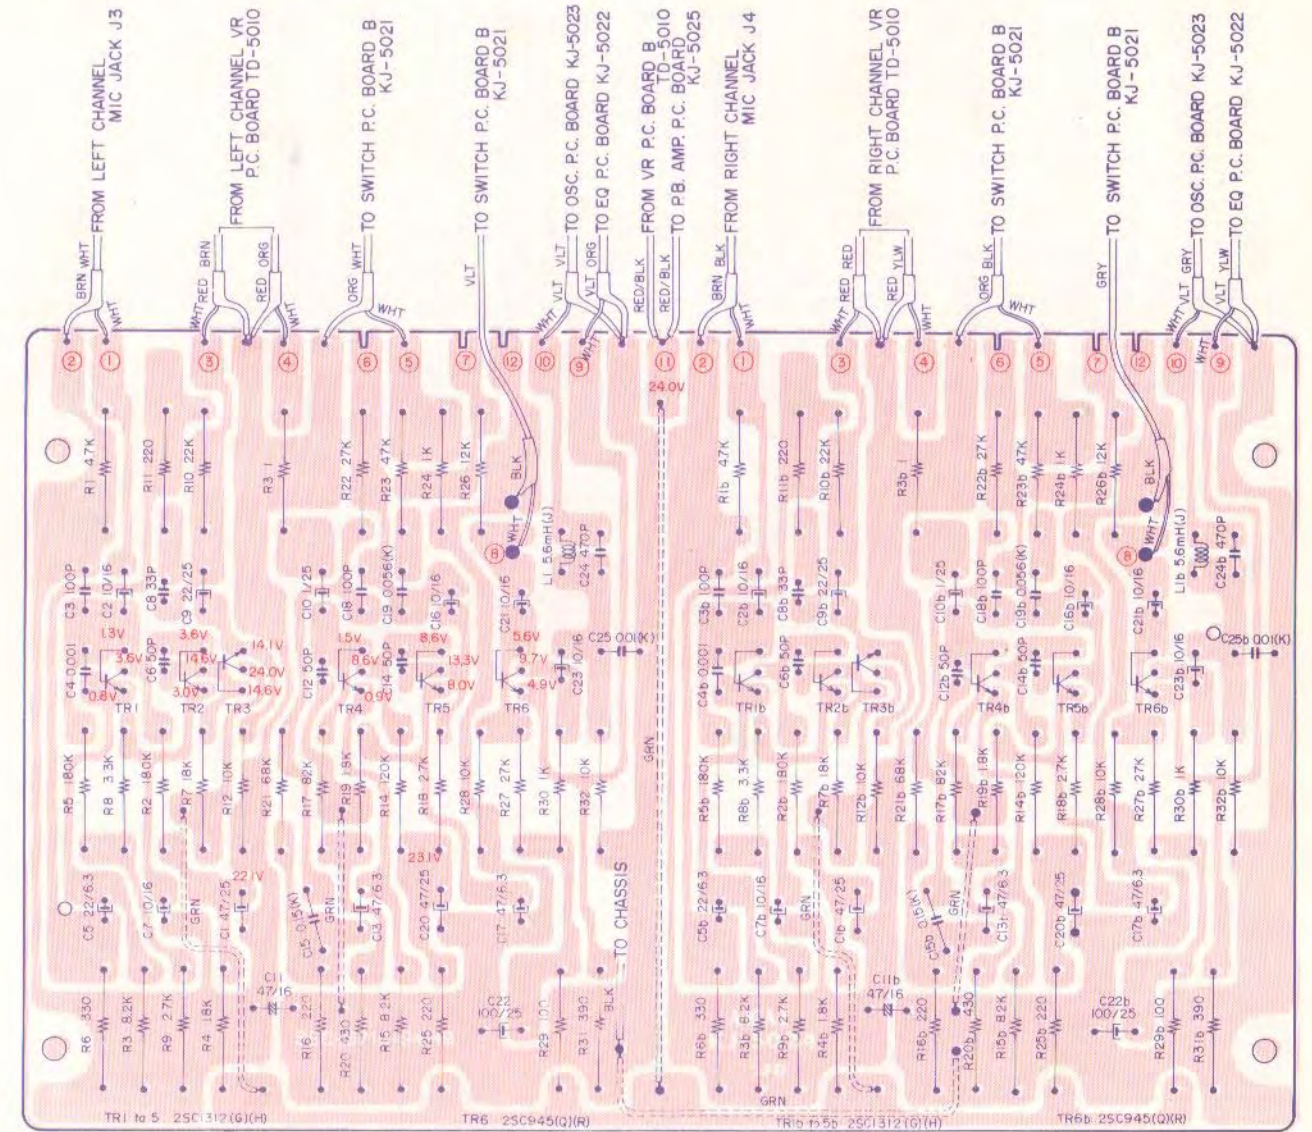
FROM LEFT CHANNEL MIC JACK J3
FROM LEFT CHANNEL VR P.C. BOARD TD-5010
TO SWITCH P.C. BOARD B KJ-5021
TO SWITCH P.C. BOARD B KJ-5021
TO OSC. P.C. BOARD KJ-5023
TO EQ P.C. BOARD KJ-5022
FROM VR P.C. BOARD B TD-5010
TO P.B. AMP. P.C. BOARD KJ-5025
FROM RIGHT CHANNEL MIC JACK J4
FROM RIGHT CHANNEL VR P.C. BOARD TD-5010
TO SWITCH P.C. BOARD B KJ-5021
TO SWITCH P.C. BOARD B KJ-5021
TO OSC. P.C. BOARD KJ-5023
TO EQ P.C. BOARD KJ-5022

BRN WHT WHT RED BRN RED ORG WHT ORG WHT WHT VLT WHT VLT VLT ORG WHT RED/BLK RED/BLK BRN BLK WHT WHT RED RED RED YLW WHT ORG BLK WHT GRY WHT VLT GRY VLT YLW WHT

2 1 3 4 6 5 7 12 10 9 11 2 1 3 4 6 5 7 12 10 9

24.0V

R1 47K R11 220 R10 22K R3 1 R22 27K R23 47K R24 1K R26 12K BLK WHT 8 L1 5.6mH(J) C24 470P
R1b 47K R11b 220 R10b 22K R3b 1 R22b 27K R23b 47K R24b 1K R26b 12K BLK WHT 8 L1b 5.6mH(J) C24b 470P

C3 100P C2 10/16 C8 33P C9 22/25 C10 1/25 C18 100P C19 0.056(K) C16 10/16 C21 10/16
C3b 100P C2b 10/16 C8b 33P C9b 22/25 C10b 1/25 C18b 100P C19b 0.056(K) C16b 10/16 C21b 10/16

1.3V 3.6V 14.1V 3.6V 14.6V 24.0V 3.0V 14.6V 0.8V 1.5V 8.6V 0.9V 8.6V 13.3V 8.0V 5.6V 9.7V 4.9V

C4 0.001 C6 50P C12 50P C14 50P C23 10/16 C25 0.01(K)
TR1 TR2 TR3 TR4 TR5 TR6
C4b 0.001 C6b 50P C12b 50P C14b 50P C23b 10/16 C25b 0.01(K)
TR1b TR2b TR3b TR4b TR5b TR6b

R5 180K R8 3.3K R2 180K R7 18K R12 10K R21 68K R17 82K R19 1.8K R14 120K R18 2.7K R28 10K R27 27K R30 1K R32 10K
GRN
R5b 180K R8b 3.3K R2b 180K R7b 18K R12b 10K R21b 68K R17b 82K R19b 1.8K R14b 120K R18b 2.7K R28b 10K R27b 27K R30b 1K R32b 10K

22.1V 23.1V

C5 22/6.3 C7 10/16 GRN C1 47/25 C15 0.15(K) GRN C13 47/6.3 C20 47/25 C17 47/6.3 TO CHASSIS
C5b 22/6.3 C7b 10/16 GRN C1b 47/25 C15b 0.15(K) GRN C13b 47/6.3 C20b 47/25 C17b 47/6.3

C11 47/16 C22 100/25 C11b 47/16 C22b 100/25

R6 330 R3 8.2K R9 27K R4 1.8K R16 220 R20 430 R15 8.2K R25 220 R29 100 R31 390 BLK
R6b 330 R3b 8.2K R9b 2.7K R4b 1.8K R16b 220 R20b 430 R15b 8.2K R25b 220 R29b 100 R31b 390

GRN

TR1 to 5 2SC1312(G)(H) TR6 2SC945(Q)(R) TR1b to 5b 2SC1312(G)(H) TR6b 2SC945(Q)(R)